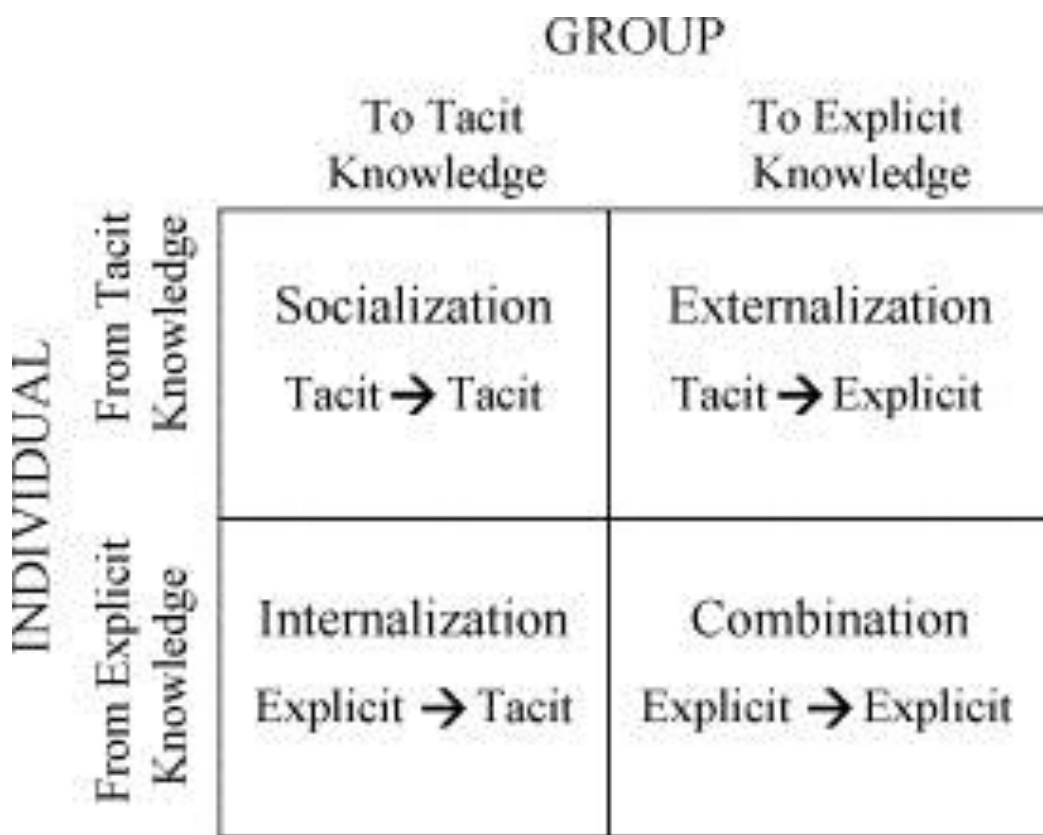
GROUP

INDIVIDUAL

|  | To Tacit Knowledge | To Explicit Knowledge |
|---|---|---|
| From Tacit Knowledge | Socialization<br>Tacit → Tacit | Externalization<br>Tacit → Explicit |
| From Explicit Knowledge | Internalization<br>Explicit → Tacit | Combination<br>Explicit → Explicit |